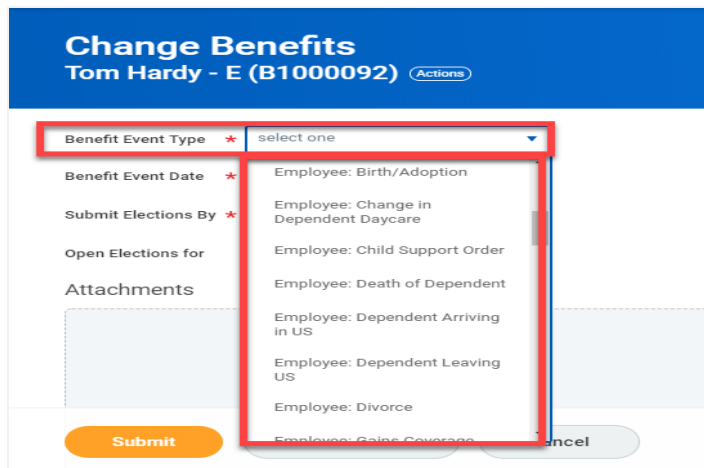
Change Benefits
Tom Hardy - E (B1000092) Actions

Benefit Event Type *
select one

Benefit Event Date *

Submit Elections By *

Open Elections for

Attachments

Employee: Birth/Adoption

Employee: Change in Dependent Daycare

Employee: Child Support Order

Employee: Death of Dependent

Employee: Dependent Arriving in US

Employee: Dependent Leaving US

Employee: Divorce

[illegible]

Submit

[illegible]ncel